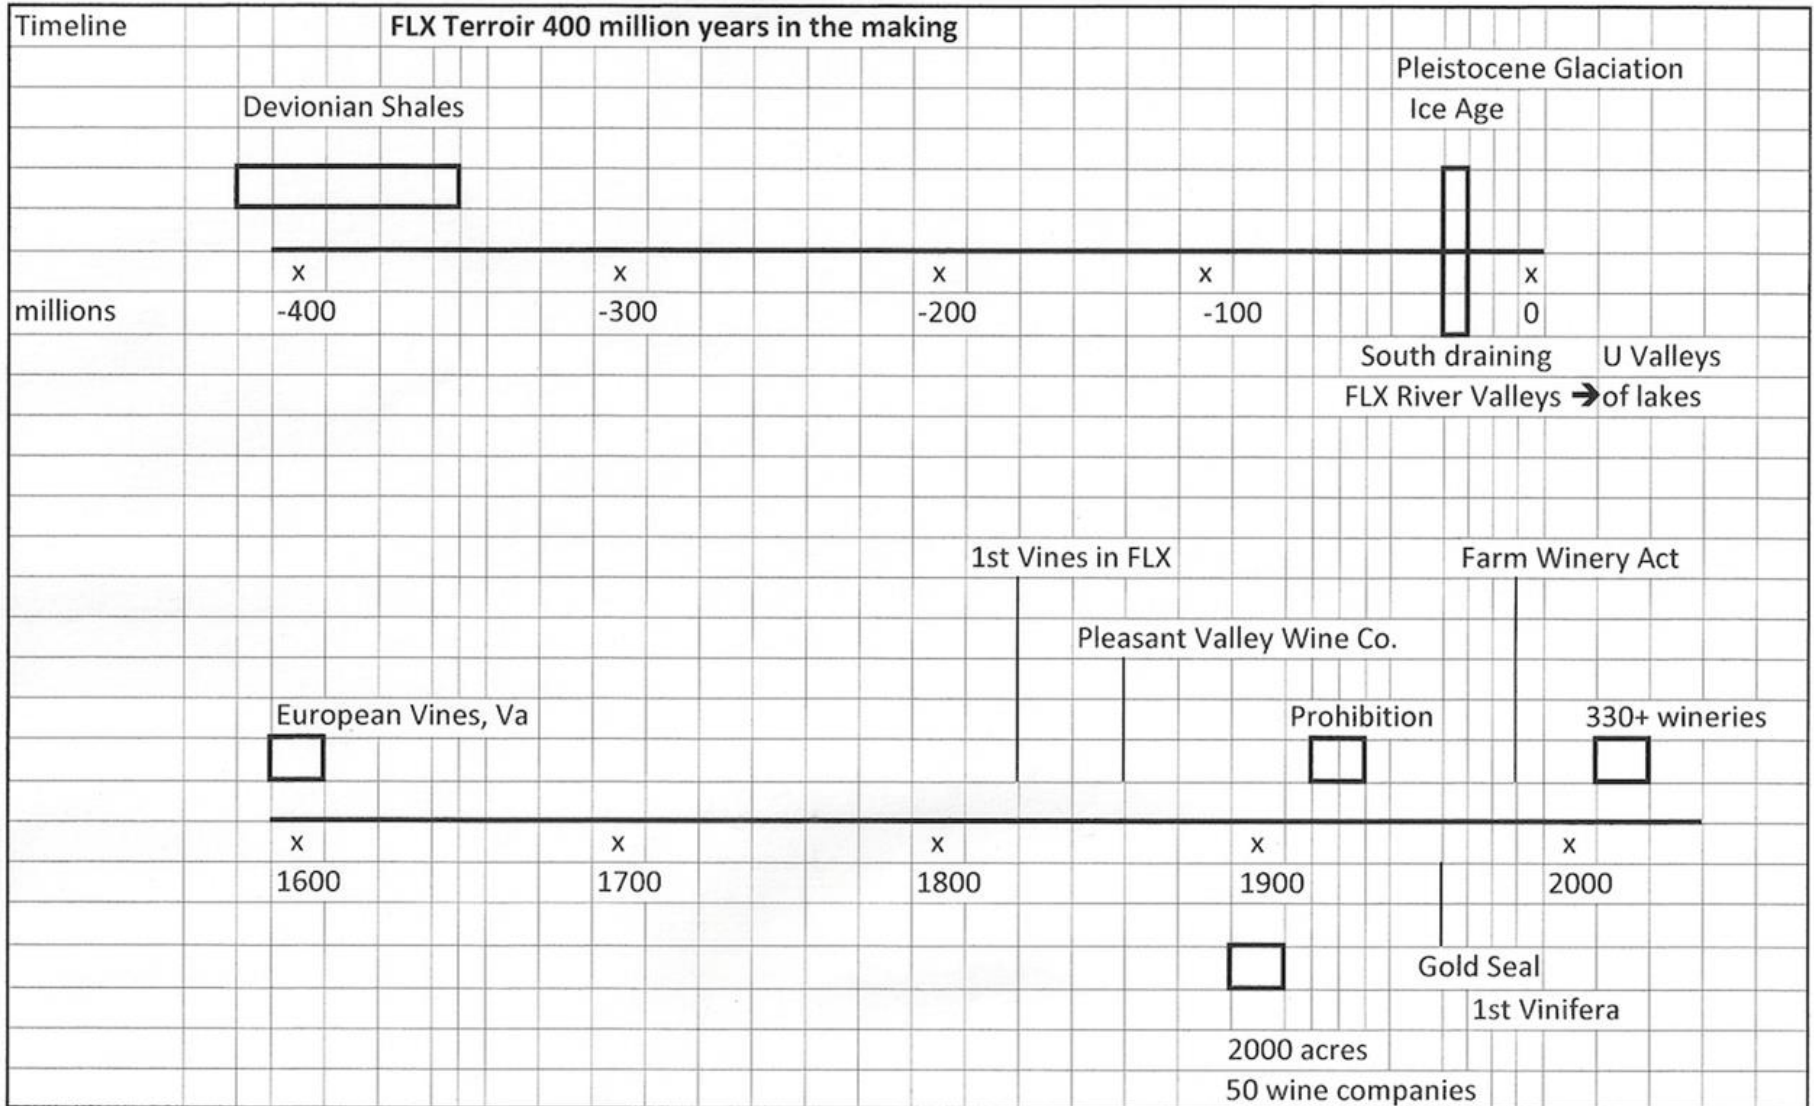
Timeline FLX Terroir 400 million years in the making

Pleistocene Glaciation
Ice Age

Devionian Shales

x x x x x
millions -400 -300 -200 -100 0

South draining U Valleys
FLX River Valleys → of lakes

1st Vines in FLX

Farm Winery Act

Pleasant Valley Wine Co.

European Vines, Va

Prohibition

330+ wineries

x x x x x
1600 1700 1800 1900 2000

Gold Seal
1st Vinifera

2000 acres
50 wine companies